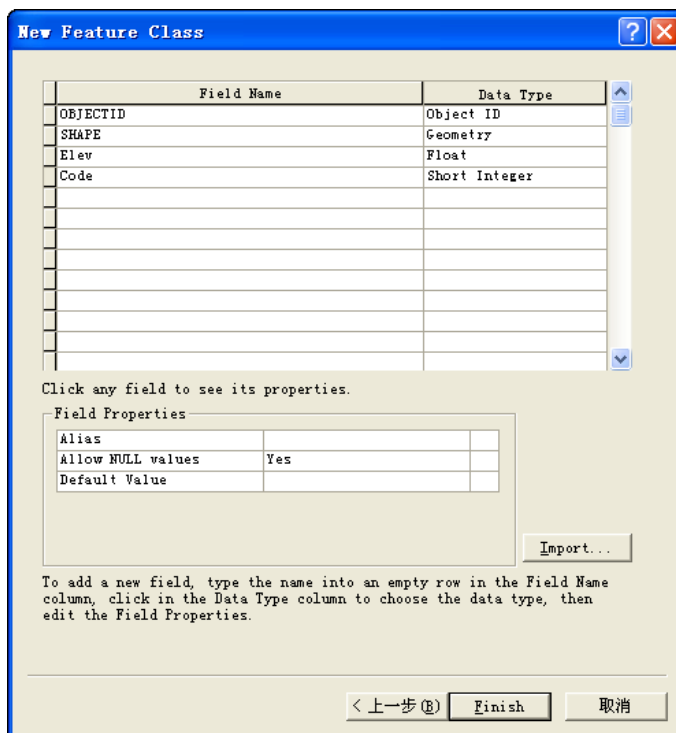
New Feature Class

| Field Name | Data Type |
|---|---|
| OBJECTID | Object ID |
| SHAPE | Geometry |
| Elev | Float |
| Code | Short Integer |

Click any field to see its properties.

Field Properties

| | |
|---|---|
| Alias | |
| Allow NULL values | Yes |
| Default Value | |

Import...

To add a new field, type the name into an empty row in the Field Name column, click in the Data Type column to choose the data type, then edit the Field Properties.

< 上一步(B)   Finish   取消